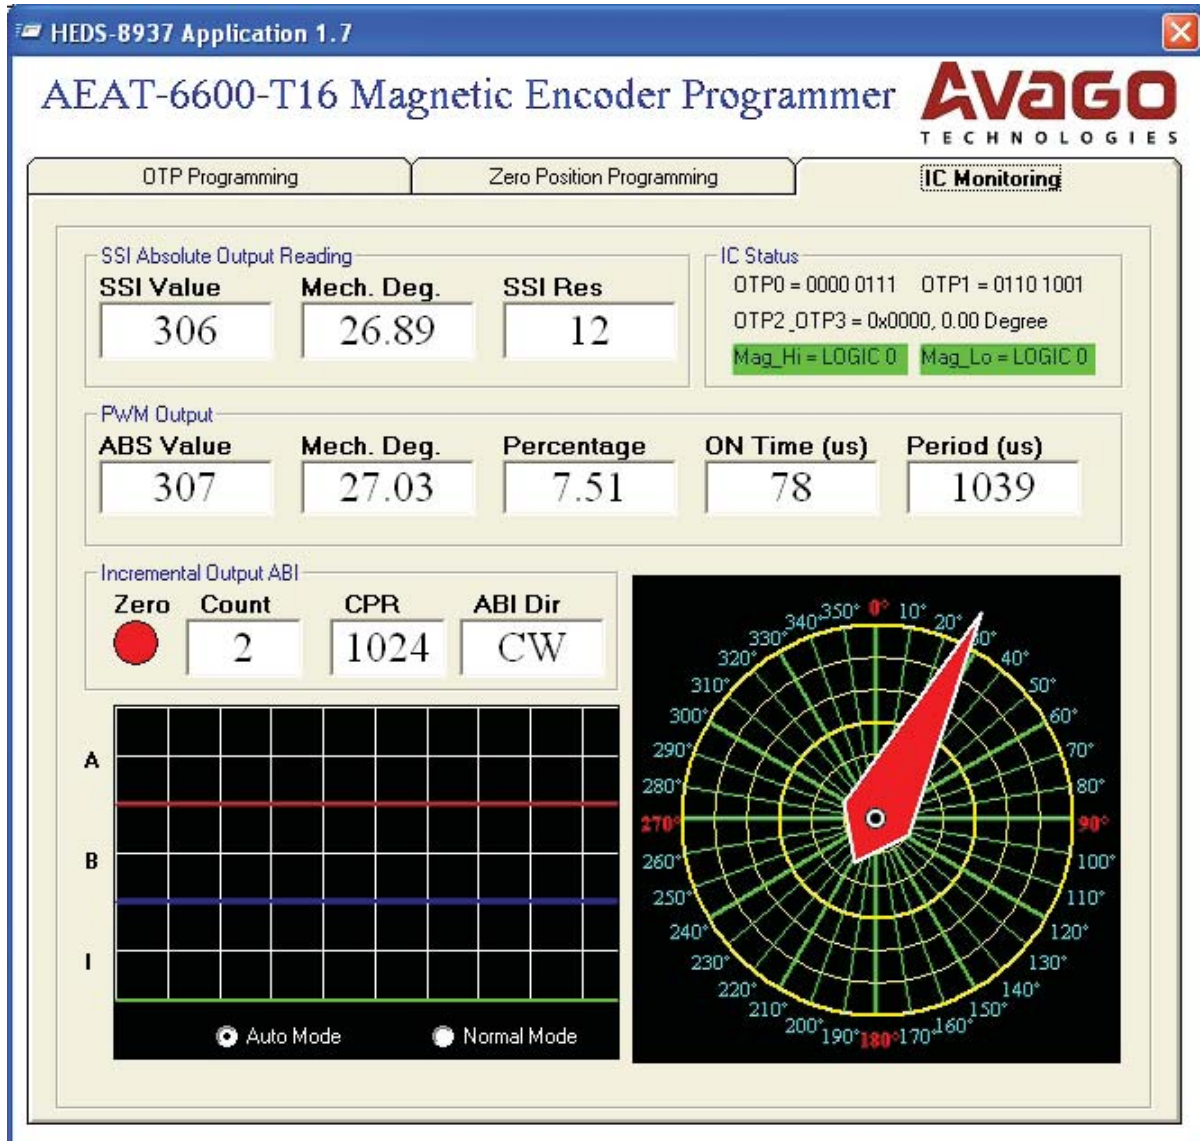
HEDS-8937 Application 1.7

AEAT-6600-T16 Magnetic Encoder Programmer

AVAGO
TECHNOLOGIES

OTP Programming | Zero Position Programming | IC Monitoring

SSI Absolute Output Reading

SSI Value
306

Mech. Deg.
26.89

SSI Res
12

IC Status

OTP0 = 0000 0111   OTP1 = 0110 1001

OTP2_OTP3 = 0x0000, 0.00 Degree

Mag_Hi = LOGIC 0   Mag_Lo = LOGIC 0

PWM Output

ABS Value
307

Mech. Deg.
27.03

Percentage
7.51

ON Time (us)
78

Period (us)
1039

Incremental Output ABI

Zero

Count
2

CPR
1024

ABI Dir
CW

A

B

I

Auto Mode   Normal Mode

0° 10° 20° 30° 40° 50° 60° 70° 80° 90° 100° 110° 120° 130° 140° 150° 160° 170° 180° 190° 200° 210° 220° 230° 240° 250° 260° 270° 280° 290° 300° 310° 320° 330° 340° 350°